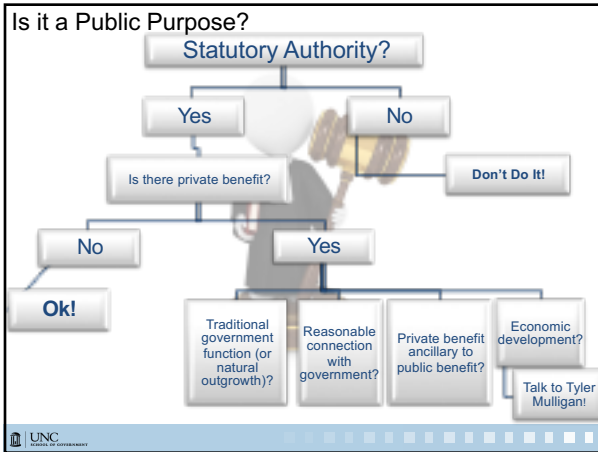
Is it a Public Purpose?

Statutory Authority?

Yes

No

Is there private benefit?

Don't Do It!

No

Yes

Ok!

Traditional government function (or natural outgrowth)?

Reasonable connection with government?

Private benefit ancillary to public benefit?

Economic development?

Talk to Tyler Mulligan!

UNC SCHOOL OF GOVERNMENT